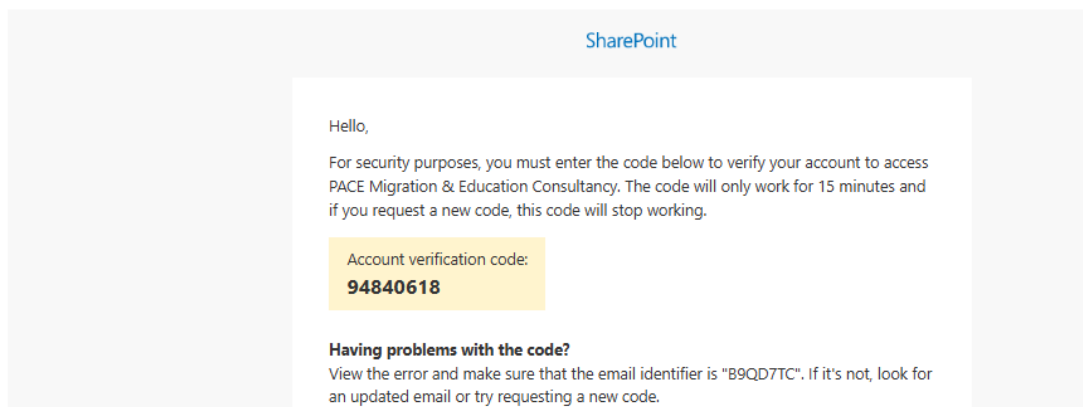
SharePoint

Hello,

For security purposes, you must enter the code below to verify your account to access PACE Migration & Education Consultancy. The code will only work for 15 minutes and if you request a new code, this code will stop working.

Account verification code:
94840618

Having problems with the code?
View the error and make sure that the email identifier is "B9QD7TC". If it's not, look for an updated email or try requesting a new code.